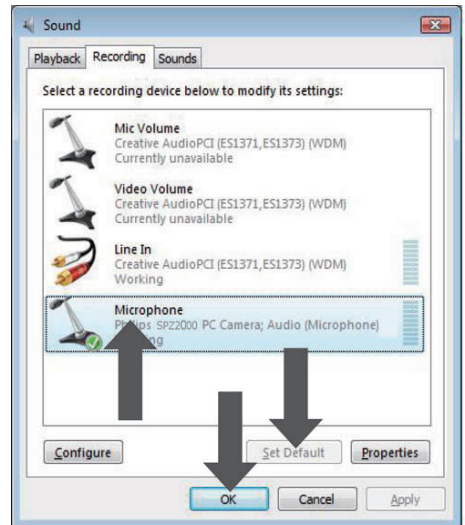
Sound

Playback Recording Sounds

Select a recording device below to modify its settings:

Mic Volume
Creative AudioPCI (ES1371,ES1373) (WDM)
Currently unavailable

Video Volume
Creative AudioPCI (ES1371,ES1373) (WDM)
Currently unavailable

Line In
Creative AudioPCI (ES1371,ES1373) (WDM)
Working

Microphone
Ph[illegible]ps SPZ2000 PC Camera; Audio (Microphone)
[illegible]ing

Configure

Set Default

Properties

OK

Cancel

Apply